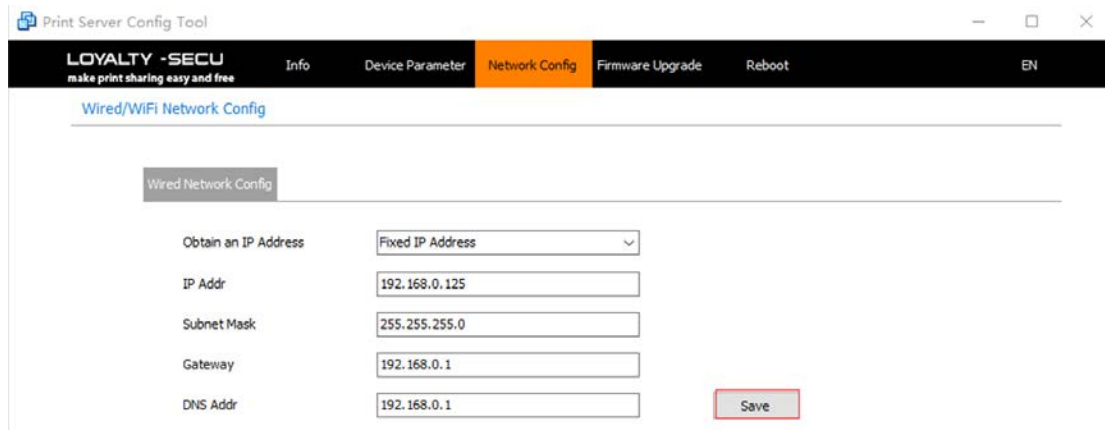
Print Server Config Tool

LOYALTY -SECU
make print sharing easy and free

Info Device Parameter Network Config Firmware Upgrade Reboot EN

Wired/WiFi Network Config

Wired Network Config

Obtain an IP Address Fixed IP Address

IP Addr 192.168.0.125

Subnet Mask 255.255.255.0

Gateway 192.168.0.1

DNS Addr 192.168.0.1

Save